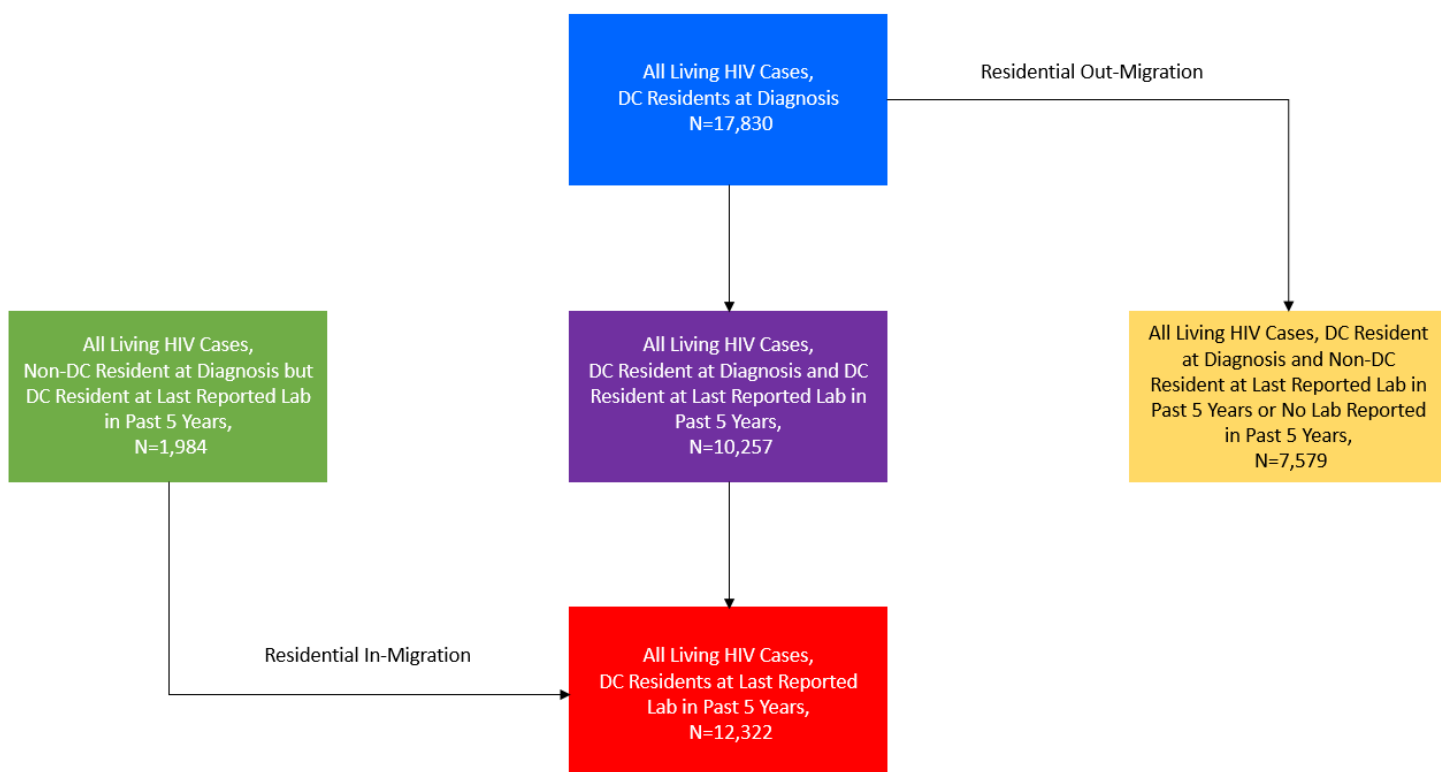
All Living HIV Cases, DC Residents at Diagnosis N=17,830

Residential Out-Migration

All Living HIV Cases, Non-DC Resident at Diagnosis but DC Resident at Last Reported Lab in Past 5 Years, N=1,984

All Living HIV Cases, DC Resident at Diagnosis and DC Resident at Last Reported Lab in Past 5 Years, N=10,257

All Living HIV Cases, DC Resident at Diagnosis and Non-DC Resident at Last Reported Lab in Past 5 Years or No Lab Reported in Past 5 Years, N=7,579

Residential In-Migration

All Living HIV Cases, DC Residents at Last Reported Lab in Past 5 Years, N=12,322